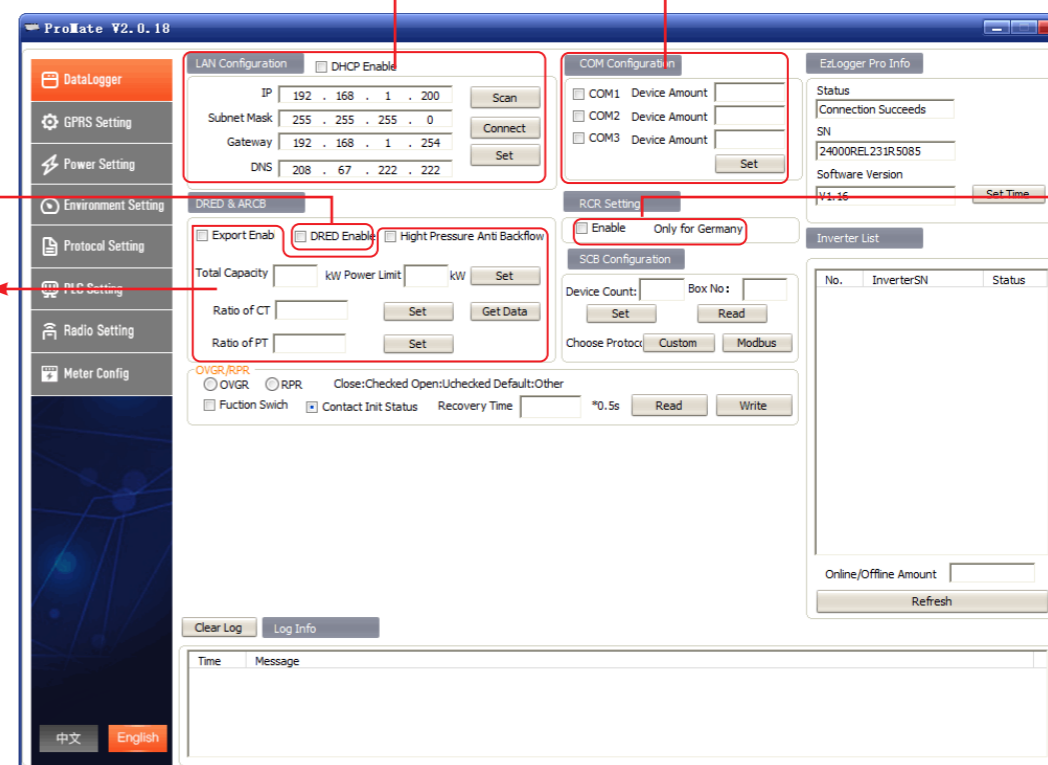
ProMate V2.0.18

DataLogger
GPRS Setting
Power Setting
Environment Setting
Protocol Setting
PLC Setting
Radio Setting
Meter Config

LAN Configuration
DHCP Enable
IP 192 . 168 . 1 . 200
Subnet Mask 255 . 255 . 255 . 0
Gateway 192 . 168 . 1 . 254
DNS 208 . 67 . 222 . 222
Scan
Connect
Set

COM Configuration
COM1 Device Amount
COM2 Device Amount
COM3 Device Amount
Set

EzLogger Pro Info
Status
Connection Succeeds
SN
24000REL231R5085
Software Version
V1.16
Set Time

DRED & ARCB
Export Enab
DRED Enable
Hight Pressure Anti Backflow
Total Capacity kW Power Limit kW Set
Ratio of CT Set Get Data
Ratio of PT Set

RCR Setting
Enable Only for Germany

SCB Configuration
Device Count: Box No:
Set Read
Choose Protoco Custom Modbus

Inverter List
| No. | InverterSN | Status |
|---|---|---|

OVGR/RPR
OVGR RPR Close:Checked Open:Uchecked Default:Other
Fuction Swich Contact Init Status Recovery Time *0.5s Read Write

Online/Offline Amount
Refresh

Clear Log Log Info
Time Message

中文 English